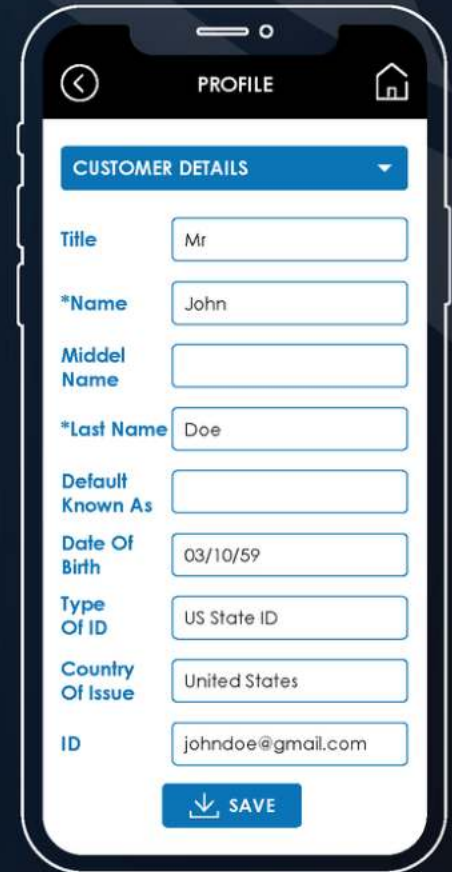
PROFILE

CUSTOMER DETAILS

Title Mr

*Name John

Middel Name

*Last Name Doe

Default Known As

Date Of Birth 03/10/59

Type Of ID US State ID

Country Of Issue United States

ID johndoe@gmail.com

SAVE